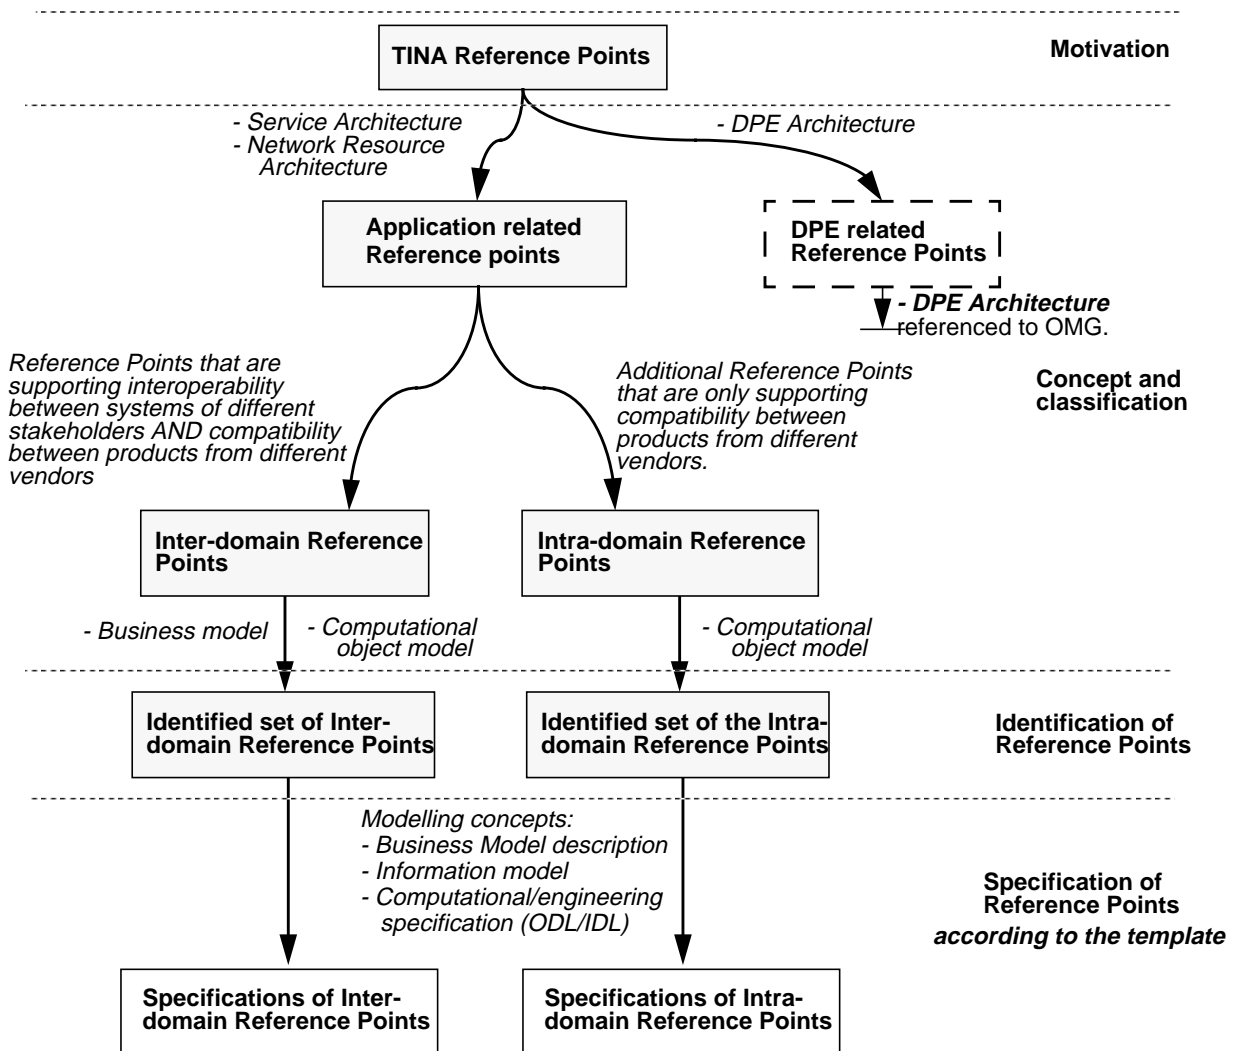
TINA Reference Points

Motivation

- Service Architecture
- Network Resource Architecture

- DPE Architecture

Application related Reference points

DPE related Reference Points

- DPE Architecture referenced to OMG.

Reference Points that are supporting interoperability between systems of different stakeholders AND compatibility between products from different vendors

Additional Reference Points that are only supporting compatibility between products from different vendors.

Concept and classification

Inter-domain Reference Points

Intra-domain Reference Points

- Business model

- Computational object model

- Computational object model

Identified set of Inter-domain Reference Points

Identified set of the Intra-domain Reference Points

Identification of Reference Points

Modelling concepts:
- Business Model description
- Information model
- Computational/engineering specification (ODL/IDL)

Specification of Reference Points according to the template

Specifications of Inter-domain Reference Points

Specifications of Intra-domain Reference Points